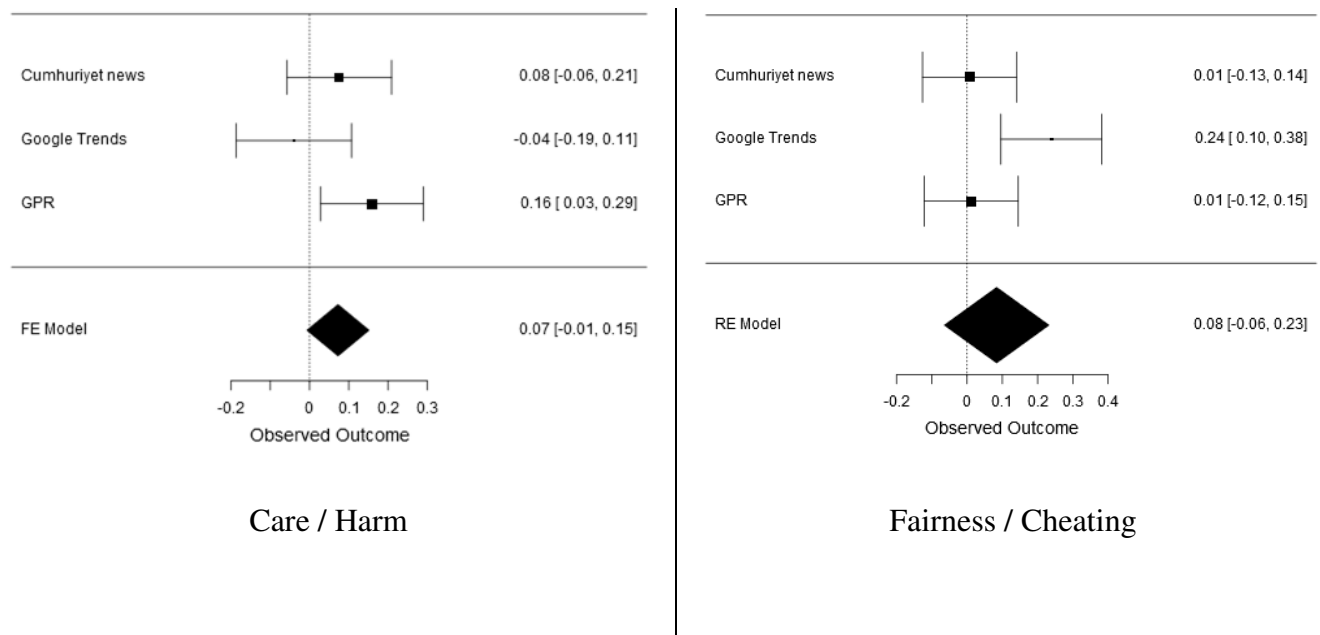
Cumhuriyet news 0.08 [-0.06, 0.21]

Google Trends -0.04 [-0.19, 0.11]

GPR 0.16 [ 0.03, 0.29]

FE Model 0.07 [-0.01, 0.15]

-0.2 0 0.1 0.2 0.3

Observed Outcome

Care / Harm

Cumhuriyet news 0.01 [-0.13, 0.14]

Google Trends 0.24 [ 0.10, 0.38]

GPR 0.01 [-0.12, 0.15]

RE Model 0.08 [-0.06, 0.23]

-0.2 0 0.1 0.2 0.3 0.4

Observed Outcome

Fairness / Cheating